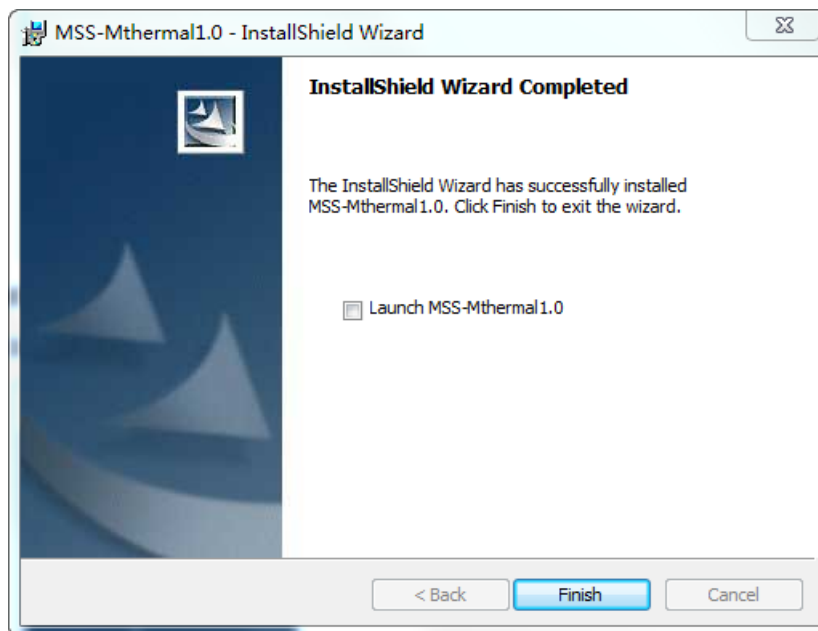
MSS-Mthermal1.0 - InstallShield Wizard

InstallShield Wizard Completed

The InstallShield Wizard has successfully installed MSS-Mthermal1.0. Click Finish to exit the wizard.

Launch MSS-Mthermal1.0

< Back

Finish

Cancel